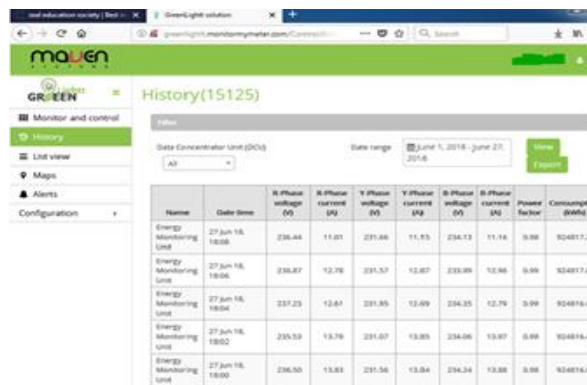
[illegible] education society | Best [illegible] ×
GreenLight solution ×
greenlight.monitormymeter.com/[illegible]
Search

mauen

GREEEN

Monitor and control
History
List view
Maps
Alerts
Configuration

History(15125)

Filter

Date Concentrator Unit (DCU)
All

Date range
June 1, 2018 - June 27, 2018

View
Export

| Name | Date time | R-Phase voltage (V) | R-Phase current (A) | Y-Phase voltage (V) | Y-Phase current (A) | B-Phase voltage (V) | B-Phase current (A) | Power factor | Consumpt (kWh) |
|---|---|---|---|---|---|---|---|---|---|
| Energy Monitoring Unit | 27 Jun 18, 18:08 | 236.44 | 11.01 | 231.66 | 11.55 | 234.13 | 11.16 | 0.98 | 924817. |
| Energy Monitoring Unit | 27 Jun 18, 18:06 | 236.87 | 12.78 | 231.57 | 12.87 | 233.89 | 12.96 | 0.99 | 924817. |
| Energy Monitoring Unit | 27 Jun 18, 18:04 | 237.25 | 12.61 | 231.95 | 12.69 | 234.35 | 12.79 | 0.99 | 924816. |
| Energy Monitoring Unit | 27 Jun 18, 18:02 | 235.53 | 13.79 | 231.07 | 13.85 | 234.06 | 13.97 | 0.99 | 924816. |
| Energy Monitoring Unit | 27 Jun 18, 18:00 | 236.50 | 13.83 | 231.56 | 13.84 | 234.24 | 13.88 | 0.98 | 924816. |